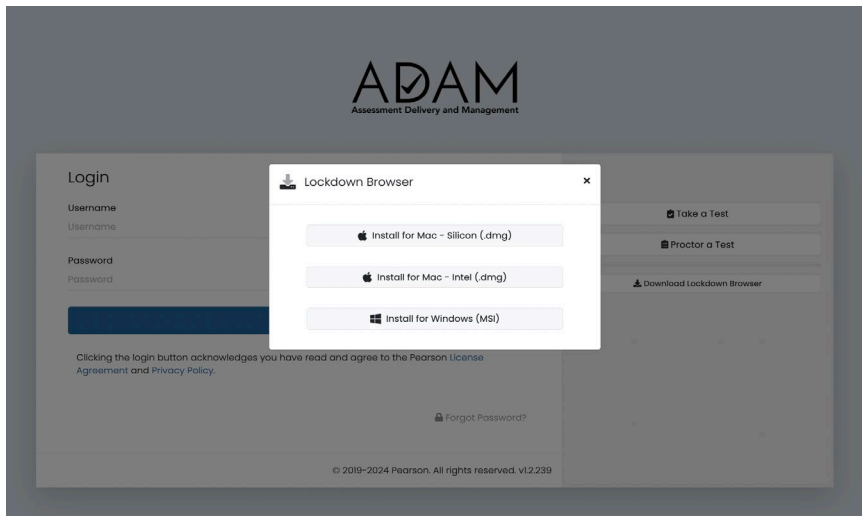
ADAM
Assessment Delivery and Management

Login

Username
Username

Password
Password

Clicking the login button acknowledges you have read and agree to the Pearson License Agreement and Privacy Policy.

Forgot Password?

© 2019-2024 Pearson. All rights reserved. v1.2.239

Take a Test
Proctor a Test
Download Lockdown Browser

Lockdown Browser ×

Install for Mac - Silicon (.dmg)
Install for Mac - Intel (.dmg)
Install for Windows (MSI)